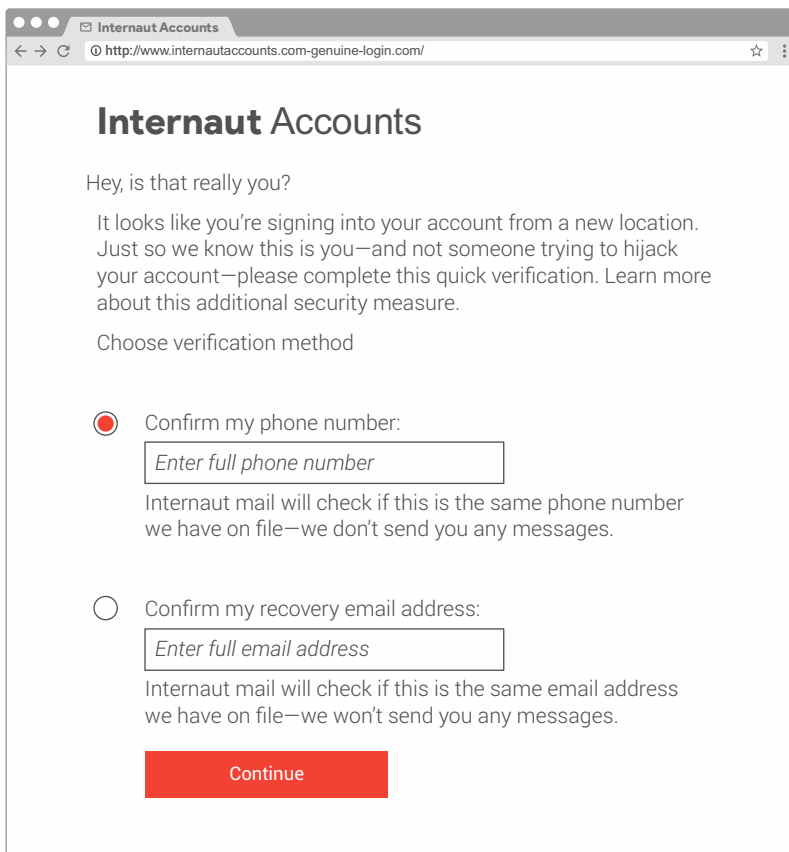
Internaut Accounts

http://www.internautaccounts.com-genuine-login.com/

Internaut Accounts

Hey, is that really you?

It looks like you're signing into your account from a new location. Just so we know this is you—and not someone trying to hijack your account—please complete this quick verification. Learn more about this additional security measure.

Choose verification method

Confirm my phone number:

Enter full phone number

Internaut mail will check if this is the same phone number we have on file—we don't send you any messages.

Confirm my recovery email address:

Enter full email address

Internaut mail will check if this is the same email address we have on file—we won't send you any messages.

Continue